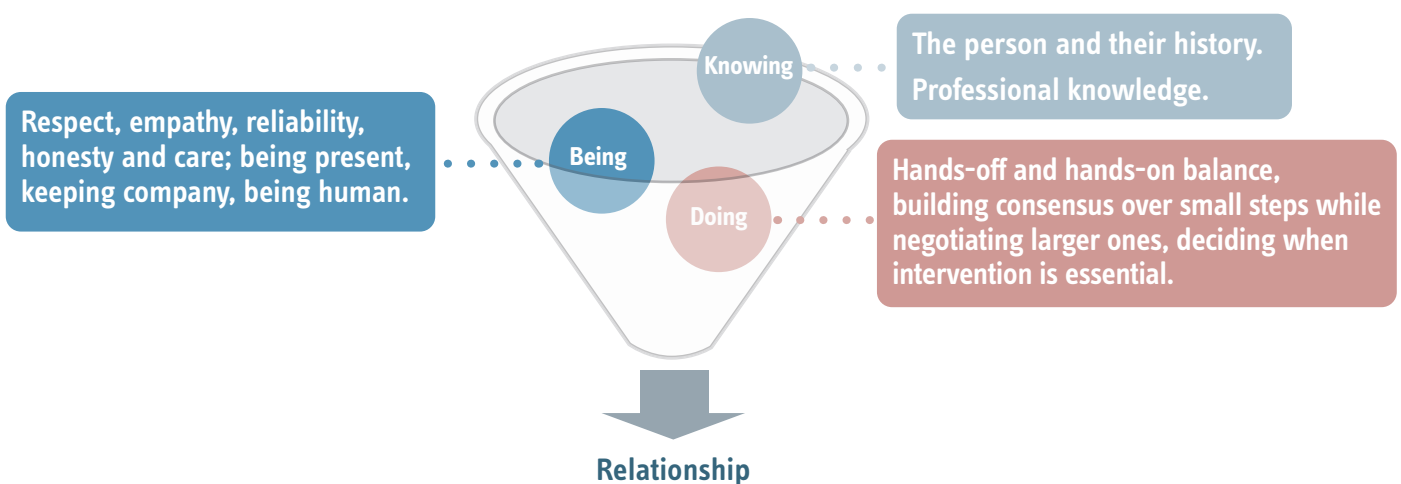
Knowing

The person and their history.
Professional knowledge.

Respect, empathy, reliability, honesty and care; being present, keeping company, being human.

Being

Doing

Hands-off and hands-on balance, building consensus over small steps while negotiating larger ones, deciding when intervention is essential.

Relationship